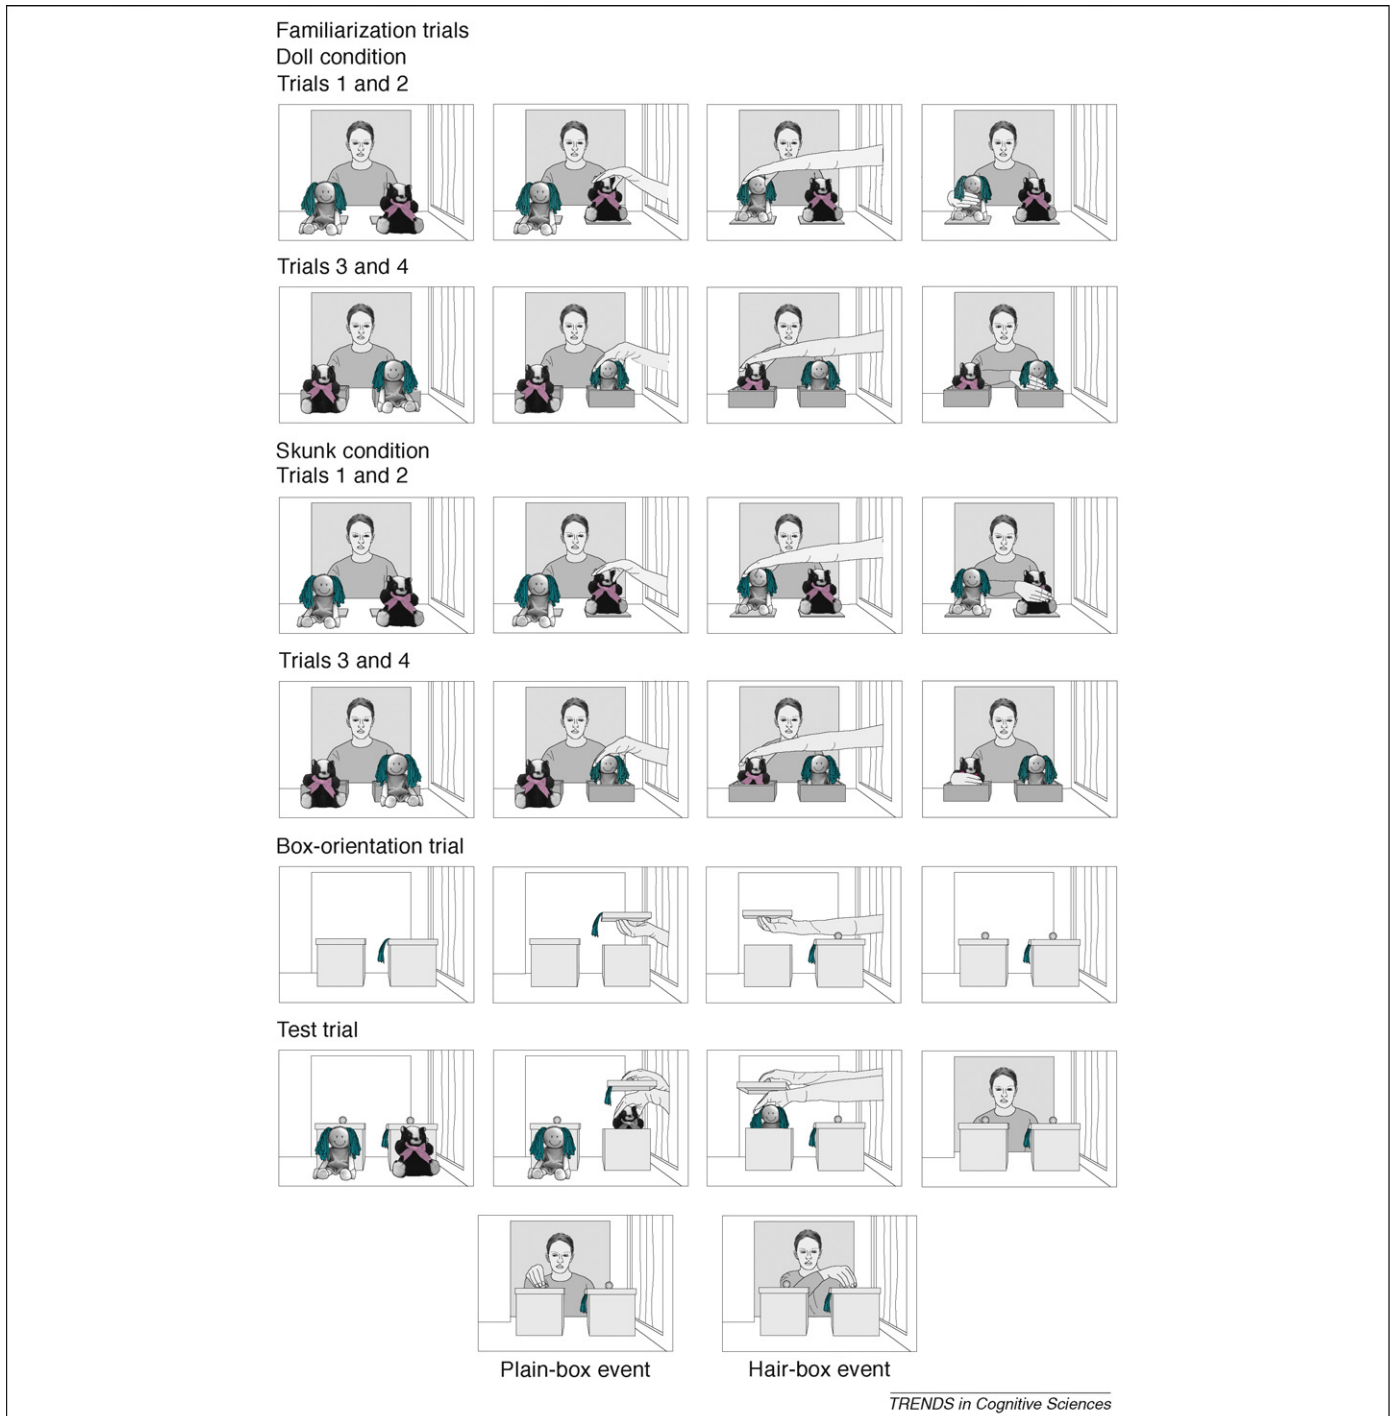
Familiarization trials
Doll condition
Trials 1 and 2

Trials 3 and 4

Skunk condition
Trials 1 and 2

Trials 3 and 4

Box-orientation trial

Test trial

Plain-box event

Hair-box event

TRENDS in Cognitive Sciences